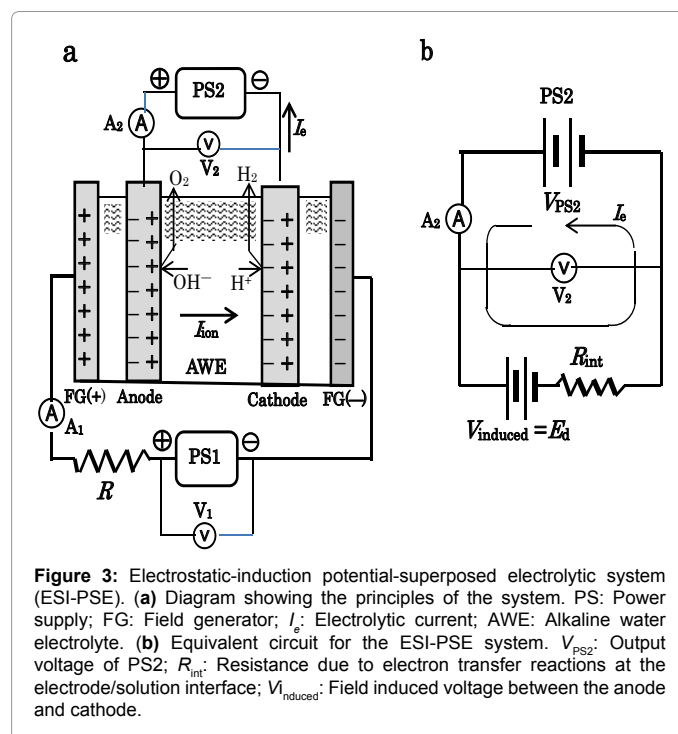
a

⊕ PS2 ⊖

A2 A

V V2

$I_e$

$O_2$ $H_2$

+ + + + + + +

− + − + − + − + − + − + − +

$OH^-$ $H^+$

$I_{ion}$ →

− + − + − + − + − + − +

− − − − − −

AWE

A FG(+) Anode Cathode FG(−)

A1

$R$

⊕ PS1 ⊖

V1

V

b

PS2

$V_{PS2}$

A2 A

$I_e$

V

V2

$R_{int}$

$V_{induced} = E_d$

**Figure 3:** Electrostatic-induction potential-superposed electrolytic system (ESI-PSE). (**a**) Diagram showing the principles of the system. PS: Power supply; FG: Field generator; $I_e$: Electrolytic current; AWE: Alkaline water electrolyte. (**b**) Equivalent circuit for the ESI-PSE system. $V_{PS2}$: Output voltage of PS2; $R_{int}$: Resistance due to electron transfer reactions at the electrode/solution interface; $Vi_{nduced}$: Field induced voltage between the anode and cathode.